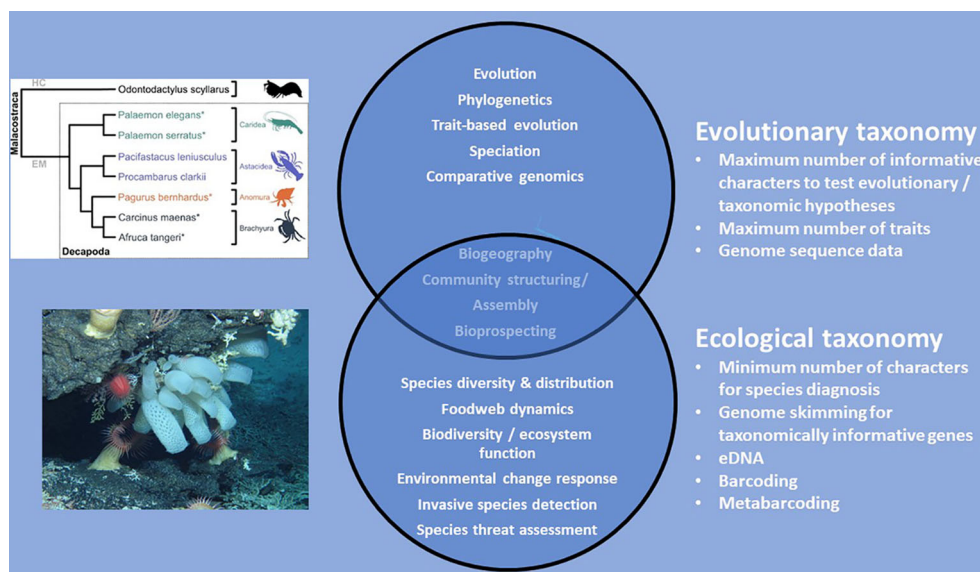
HC
Odontodactylus scyllarus
Malacostraca
EM
Palaemon elegans*
Palaemon serratus*
Caridea
Pacifastacus leniusculus
Procambarus clarkii
Astacidea
Pagurus bernhardus*
Anomura
Carcinus maenas*
Afruca tangeri*
Brachyura
Decapoda

Evolution
Phylogenetics
Trait-based evolution
Speciation
Comparative genomics

Biogeography
Community structuring/
Assembly
Bioprospecting

Species diversity & distribution
Foodweb dynamics
Biodiversity / ecosystem function
Environmental change response
Invasive species detection
Species threat assessment

Evolutionary taxonomy
• Maximum number of informative characters to test evolutionary / taxonomic hypotheses
• Maximum number of traits
• Genome sequence data

Ecological taxonomy
• Minimum number of characters for species diagnosis
• Genome skimming for taxonomically informative genes
• eDNA
• Barcoding
• Metabarcoding